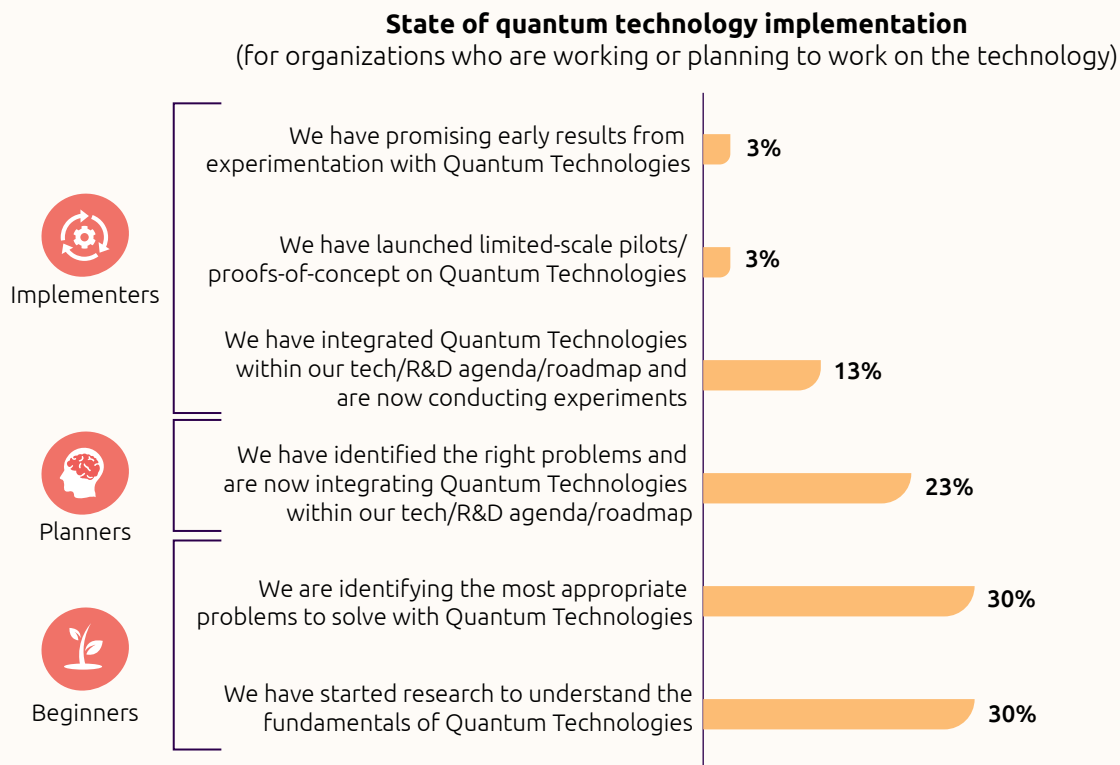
State of quantum technology implementation
(for organizations who are working or planning to work on the technology)

Implementers

We have promising early results from experimentation with Quantum Technologies 3%

We have launched limited-scale pilots/ proofs-of-concept on Quantum Technologies 3%

We have integrated Quantum Technologies within our tech/R&D agenda/roadmap and are now conducting experiments 13%

Planners

We have identified the right problems and are now integrating Quantum Technologies within our tech/R&D agenda/roadmap 23%

Beginners

We are identifying the most appropriate problems to solve with Quantum Technologies 30%

We have started research to understand the fundamentals of Quantum Technologies 30%